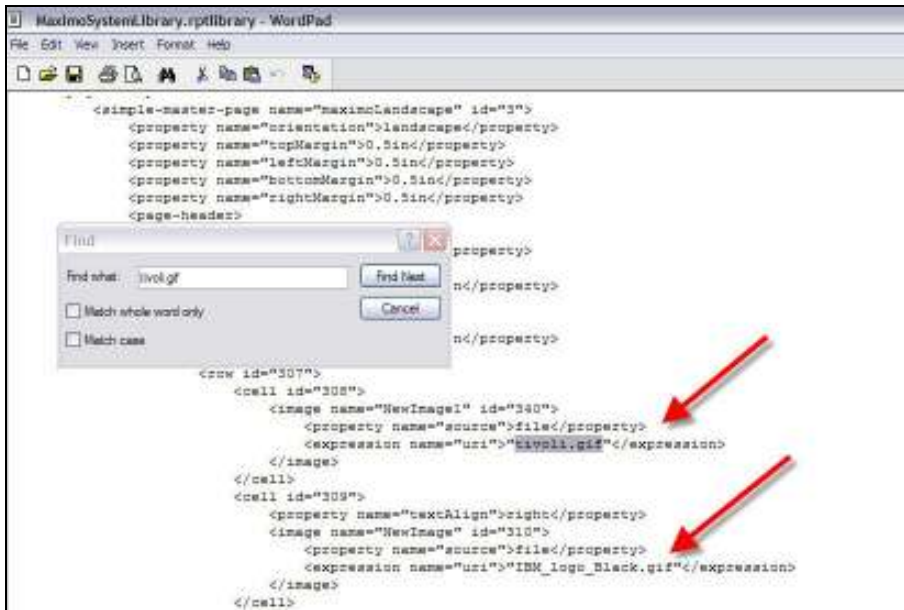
MaximoSystemLibrary.rptlibrary - WordPad

File Edit View Insert Format Help

<simple-master-page name="maximoLandscape" id="3">
<property name="orientation">landscape</property>
<property name="topMargin">0.5in</property>
<property name="leftMargin">0.5in</property>
<property name="bottomMargin">0.5in</property>
<property name="rightMargin">0.5in</property>
<page-header>

Find

Find what: tivoli.gif

Find Next

Cancel

Match whole word only

Match case

property>
n</property>
n</property>

<row id="307">
<cell id="308">
<image name="NewImage1" id="340">
<property name="source">file</property>
<expression name="uri">"tivoli.gif"</expression>
</image>
</cell>
<cell id="309">
<property name="textAlign">right</property>
<image name="NewImage" id="310">
<property name="source">file</property>
<expression name="uri">"IBM_logo_Black.gif"</expression>
</image>
</cell>